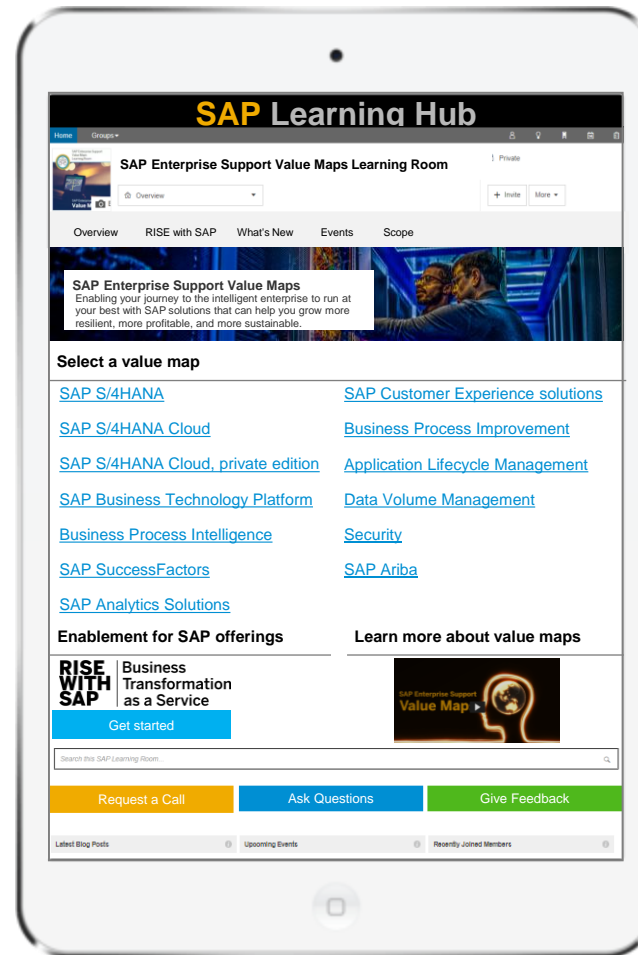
SAP Learning Hub

Home Groups

SAP Enterprise Support Value Maps Learning Room

Private

Overview

+ Invite More

Overview RISE with SAP What's New Events Scope

SAP Enterprise Support Value Maps
Enabling your journey to the intelligent enterprise to run at your best with SAP solutions that can help you grow more resilient, more profitable, and more sustainable.

Select a value map

SAP S/4HANA

SAP Customer Experience solutions

SAP S/4HANA Cloud

Business Process Improvement

SAP S/4HANA Cloud, private edition

Application Lifecycle Management

SAP Business Technology Platform

Data Volume Management

Business Process Intelligence

Security

SAP SuccessFactors

SAP Ariba

SAP Analytics Solutions

Enablement for SAP offerings

Learn more about value maps

RISE WITH SAP Business Transformation as a Service

Get started

SAP Enterprise Support Value Map

Search this SAP Learning Room...

Request a Call Ask Questions Give Feedback

Latest Blog Posts Upcoming Events Recently Joined Members